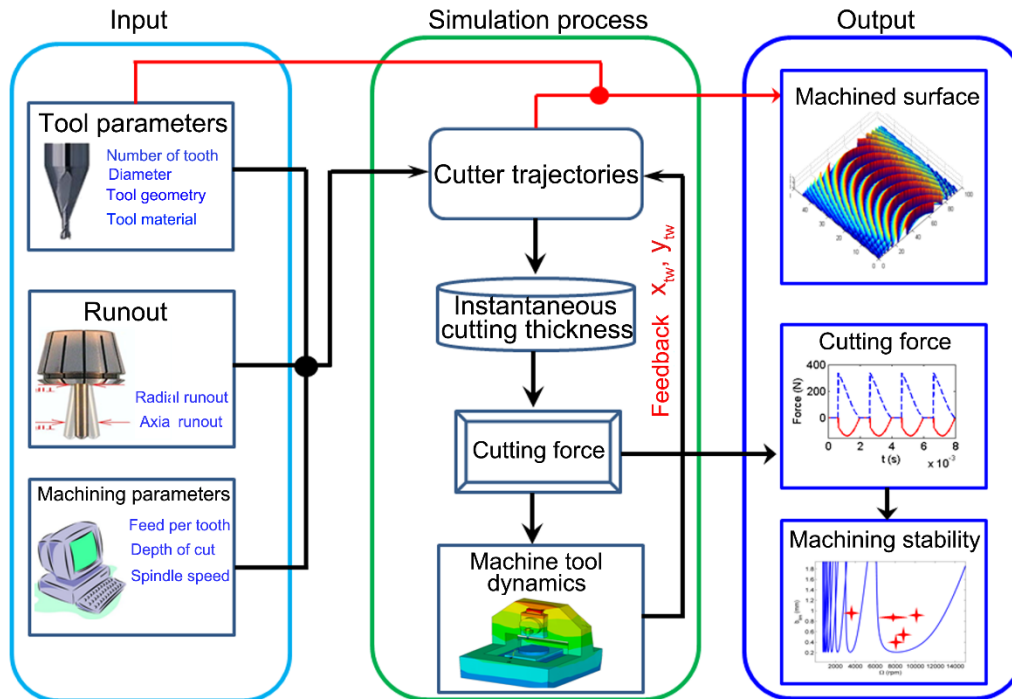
Input

Tool parameters
Number of tooth
Diameter
Tool geometry
Tool material

Runout
Radial runout
Axia runout

Machining parameters
Feed per tooth
Depth of cut
Spindle speed

Simulation process

Cutter trajectories

Instantaneous cutting thickness

Cutting force

Machine tool dynamics

Feedback $x_{tw}$, $y_{tw}$

Output

Machined surface

Cutting force
400
200
0
Force (N)
0 2 4 6 8
t (s)
$\times 10^{-3}$

Machining stability
2000 4000 6000 8000 10000 12000 14000
Ω (rpm)